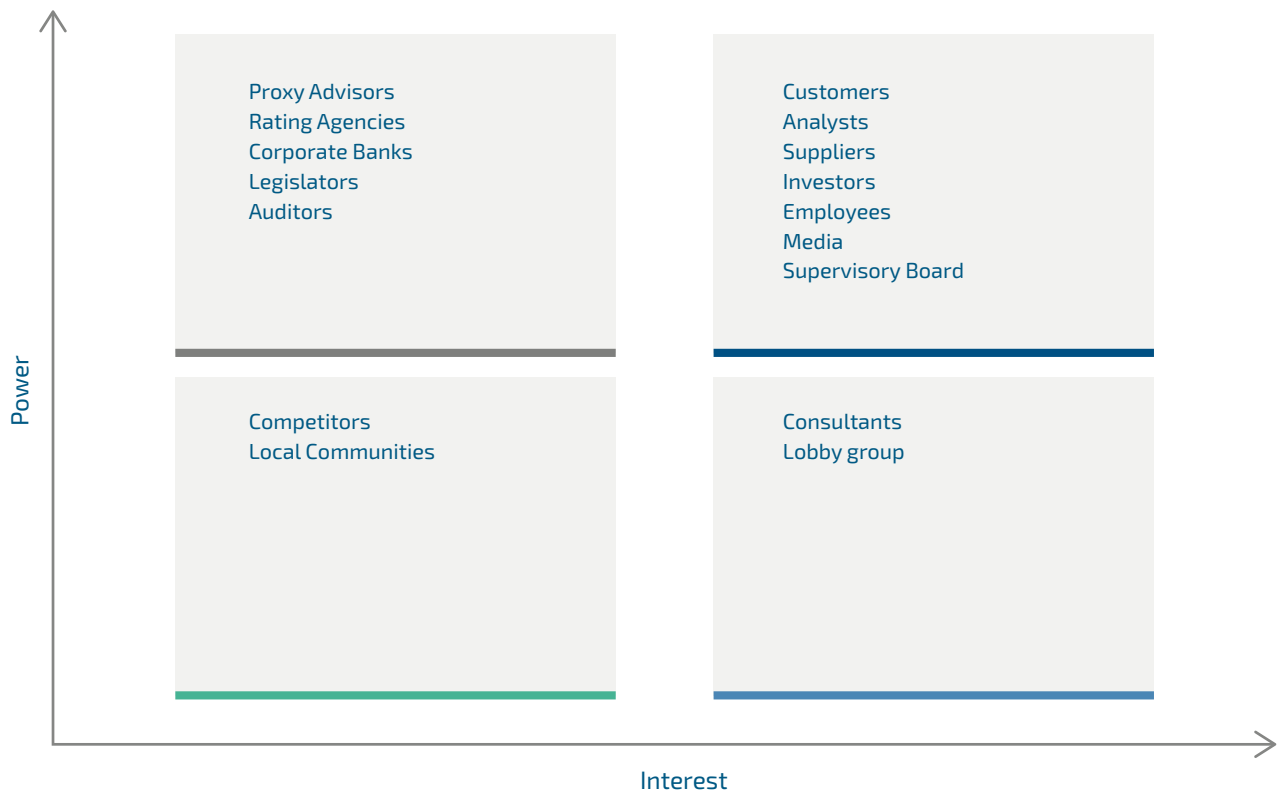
Power

Proxy Advisors
Rating Agencies
Corporate Banks
Legislators
Auditors

Customers
Analysts
Suppliers
Investors
Employees
Media
Supervisory Board

Competitors
Local Communities

Consultants
Lobby group

Interest